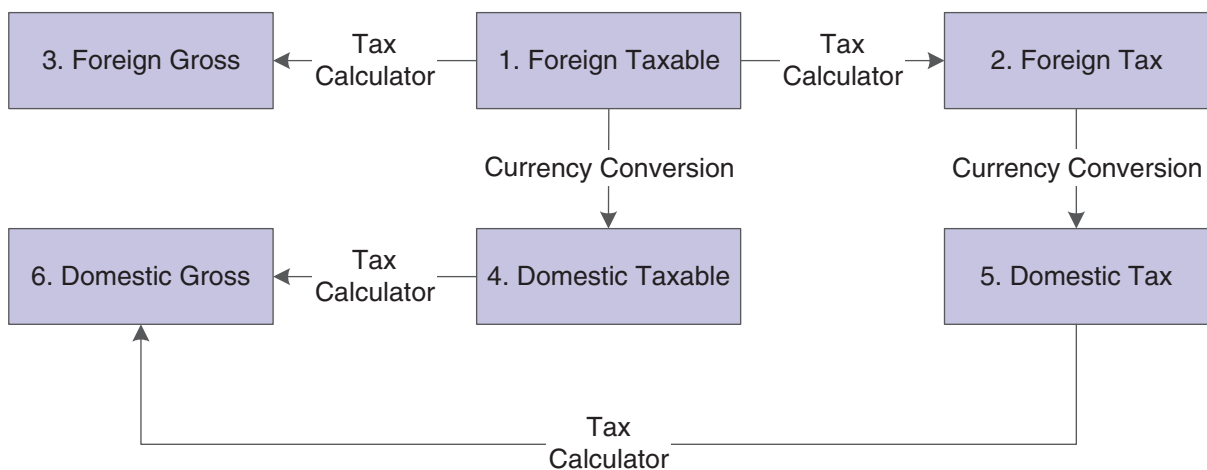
3. Foreign Gross

Tax Calculator

1. Foreign Taxable

Tax Calculator

2. Foreign Tax

Currency Conversion

Currency Conversion

6. Domestic Gross

Tax Calculator

4. Domestic Taxable

5. Domestic Tax

Tax Calculator